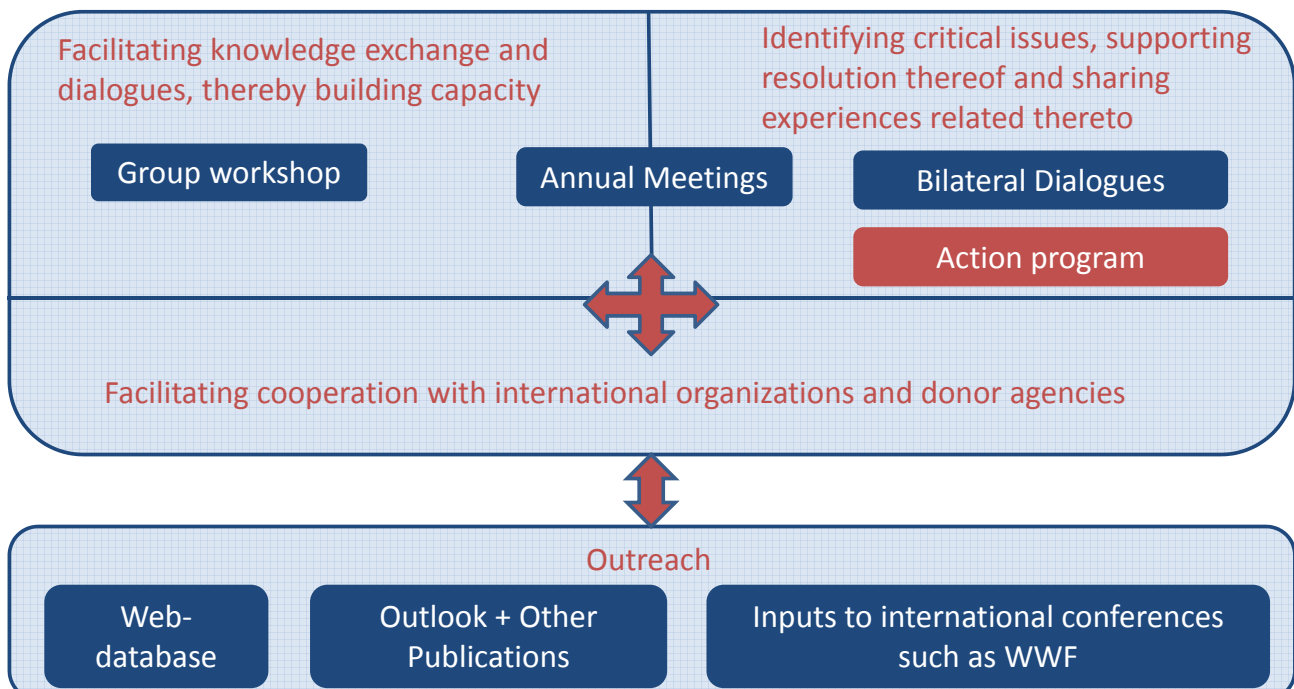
Facilitating knowledge exchange and dialogues, thereby building capacity

Identifying critical issues, supporting resolution thereof and sharing experiences related thereto

Group workshop

Annual Meetings

Bilateral Dialogues

Action program

Facilitating cooperation with international organizations and donor agencies

Outreach

Web-database

Outlook + Other Publications

Inputs to international conferences such as WWF